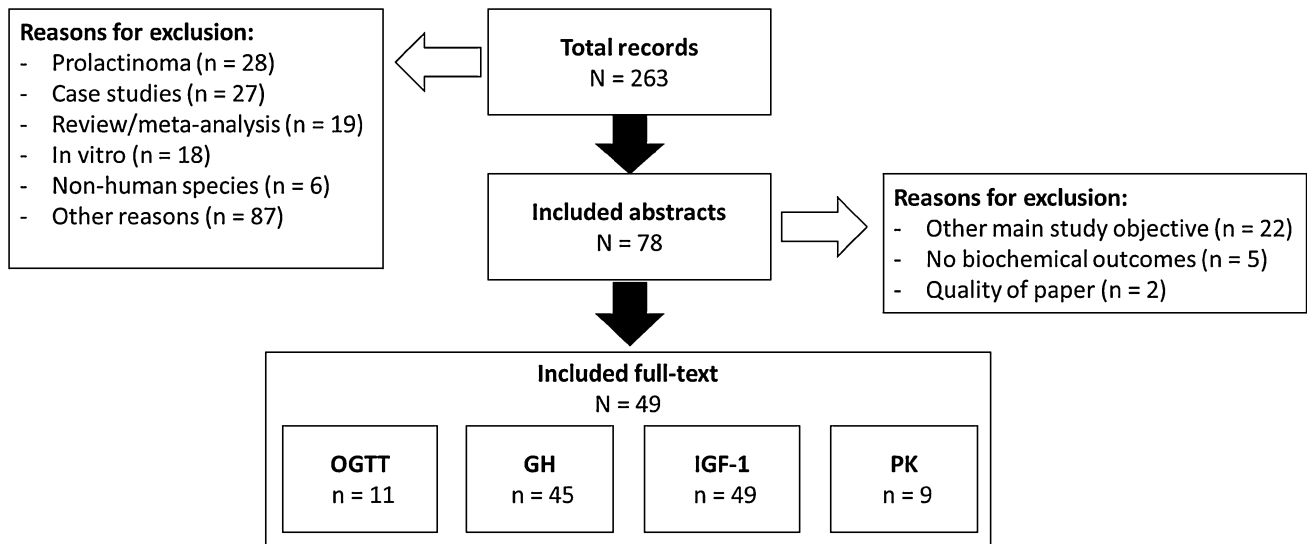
Total records
N = 263

Reasons for exclusion:
- Prolactinoma (n = 28)
- Case studies (n = 27)
- Review/meta-analysis (n = 19)
- In vitro (n = 18)
- Non-human species (n = 6)
- Other reasons (n = 87)

Included abstracts
N = 78

Reasons for exclusion:
- Other main study objective (n = 22)
- No biochemical outcomes (n = 5)
- Quality of paper (n = 2)

Included full-text
N = 49

OGTT
n = 11

GH
n = 45

IGF-1
n = 49

PK
n = 9